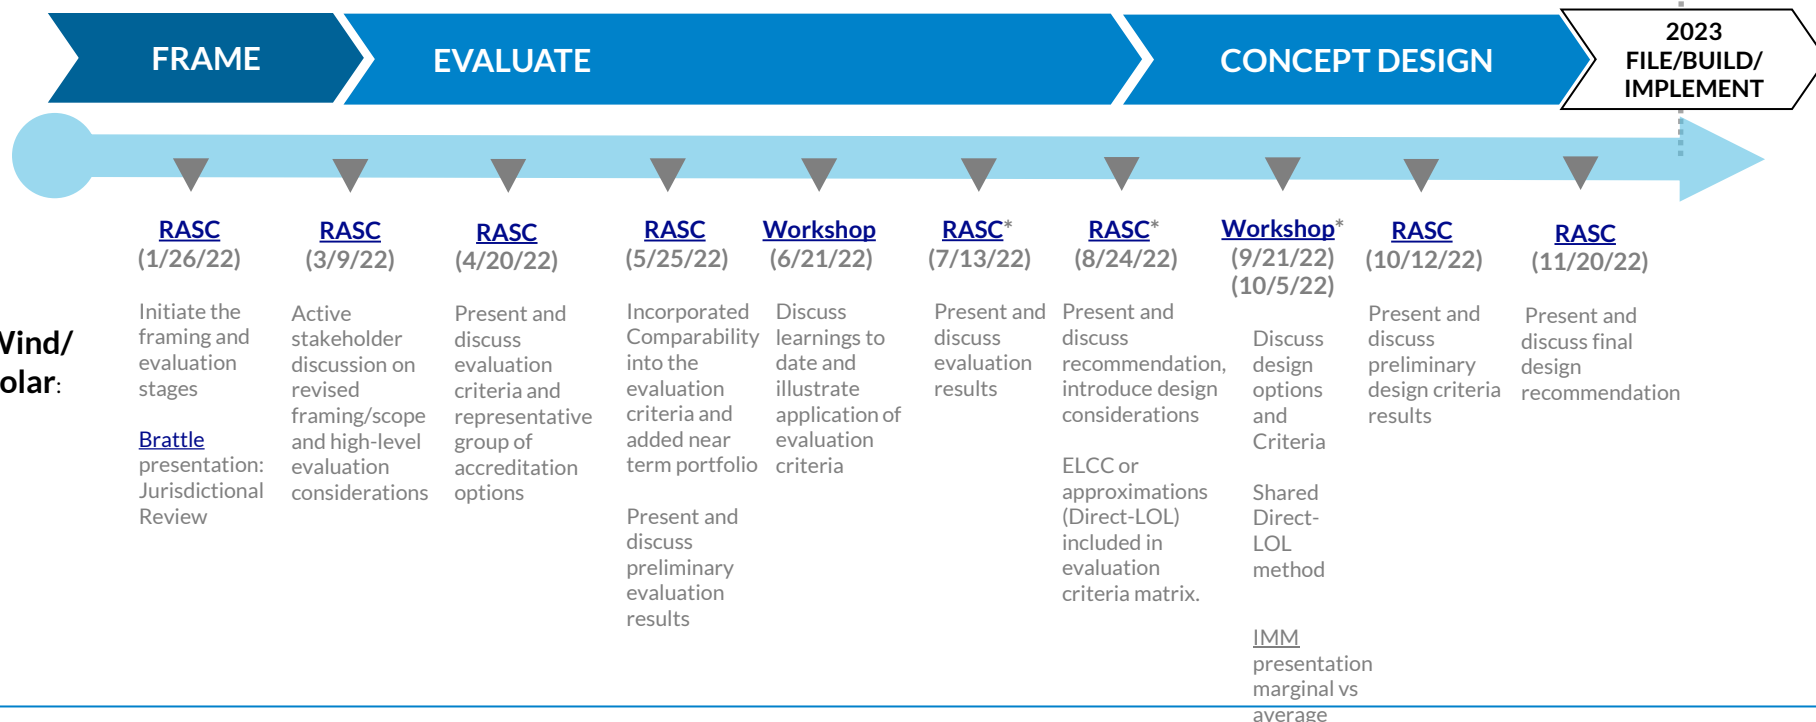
FRAME

EVALUATE

CONCEPT DESIGN

2023 FILE/BUILD/ IMPLEMENT

Vind/ olar:

RASC (1/26/22)

Initiate the framing and evaluation stages

Brattle presentation: Jurisdictional Review

RASC (3/9/22)

Active stakeholder discussion on revised framing/scope and high-level evaluation considerations

RASC (4/20/22)

Present and discuss evaluation criteria and representative group of accreditation options

RASC (5/25/22)

Incorporated Comparability into the evaluation criteria and added near term portfolio

Present and discuss preliminary evaluation results

Workshop (6/21/22)

Discuss learnings to date and illustrate application of evaluation criteria

RASC* (7/13/22)

Present and discuss evaluation results

RASC* (8/24/22)

Present and discuss recommendation, introduce design considerations

ELCC or approximations (Direct-LOL) included in evaluation criteria matrix.

Workshop* (9/21/22) (10/5/22)

Discuss design options and Criteria

Shared Direct-LOL method

IMM presentation marginal vs average

RASC (10/12/22)

Present and discuss preliminary design criteria results

RASC (11/20/22)

Present and discuss final design recommendation